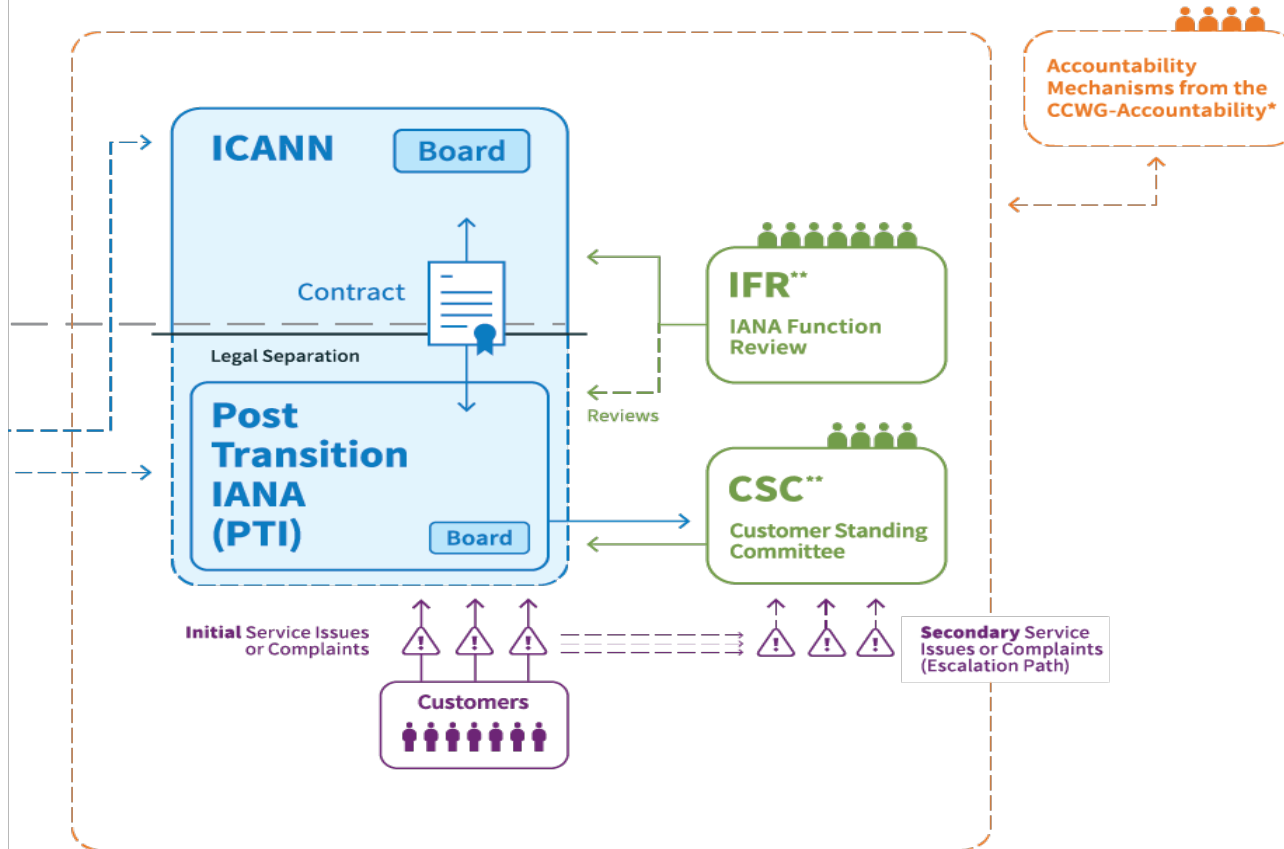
Accountability Mechanisms from the CCWG-Accountability*

ICANN

Board

Contract

Legal Separation

Post Transition IANA (PTI)

Board

IFR**

IANA Function Review

Reviews

CSC**

Customer Standing Committee

Initial Service Issues or Complaints

Secondary Service Issues or Complaints (Escalation Path)

Customers